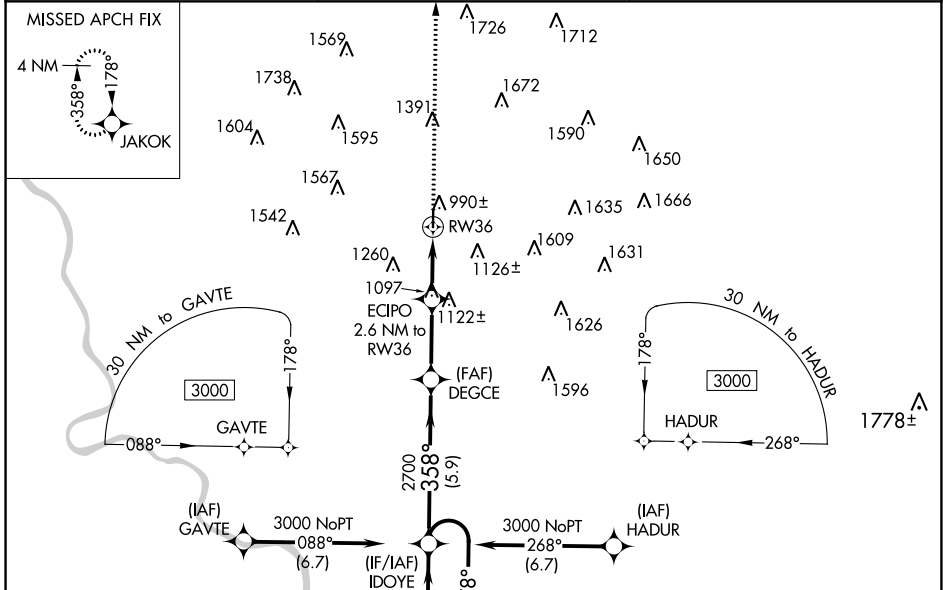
MISSED APCH FIX

4 NM

178°

358°

JAKOK

1569

1726

1712

1738

1672

1391

1604

1595

1590

1650

1567

990±

1635

1666

1542

RW36

1609

1631

1260

1126±

1097

ECIPO

2.6 NM to

RW36

1122±

1626

30 NM to GAVTE

30 NM to HADUR

178°

178°

3000

3000

(FAF)

DEGCE

1596

GAVTE

HADUR

1778±

088°

268°

2700

358°

(5.9)

(IAF)

GAVTE

3000 NoPT

088°

(6.7)

3000 NoPT

268°

(6.7)

(IAF)

HADUR

(IF/IAF)

IDOYE

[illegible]8°